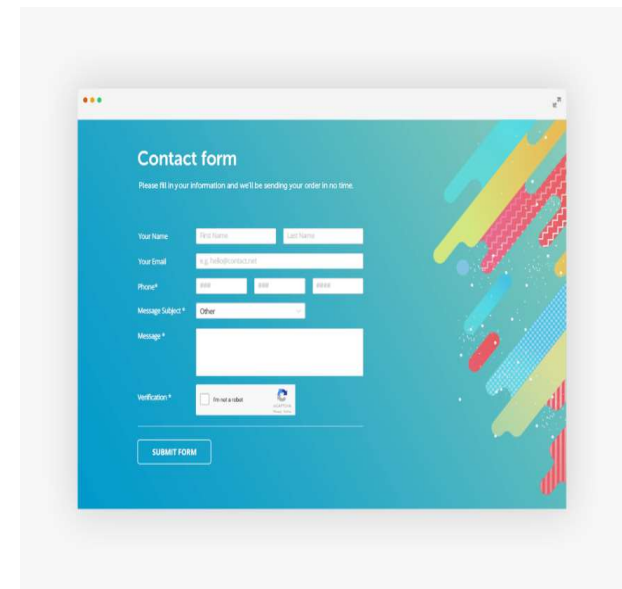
Contact form

Please fill in your information and we'll be sending your order in no time.

Your Name First Name Last Name

Your Email e.g. hello@contact.net

Phone* ### ### ####

Message Subject * Other

Message *

Verification * I'm not a robot reCAPTCHA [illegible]

SUBMIT FORM